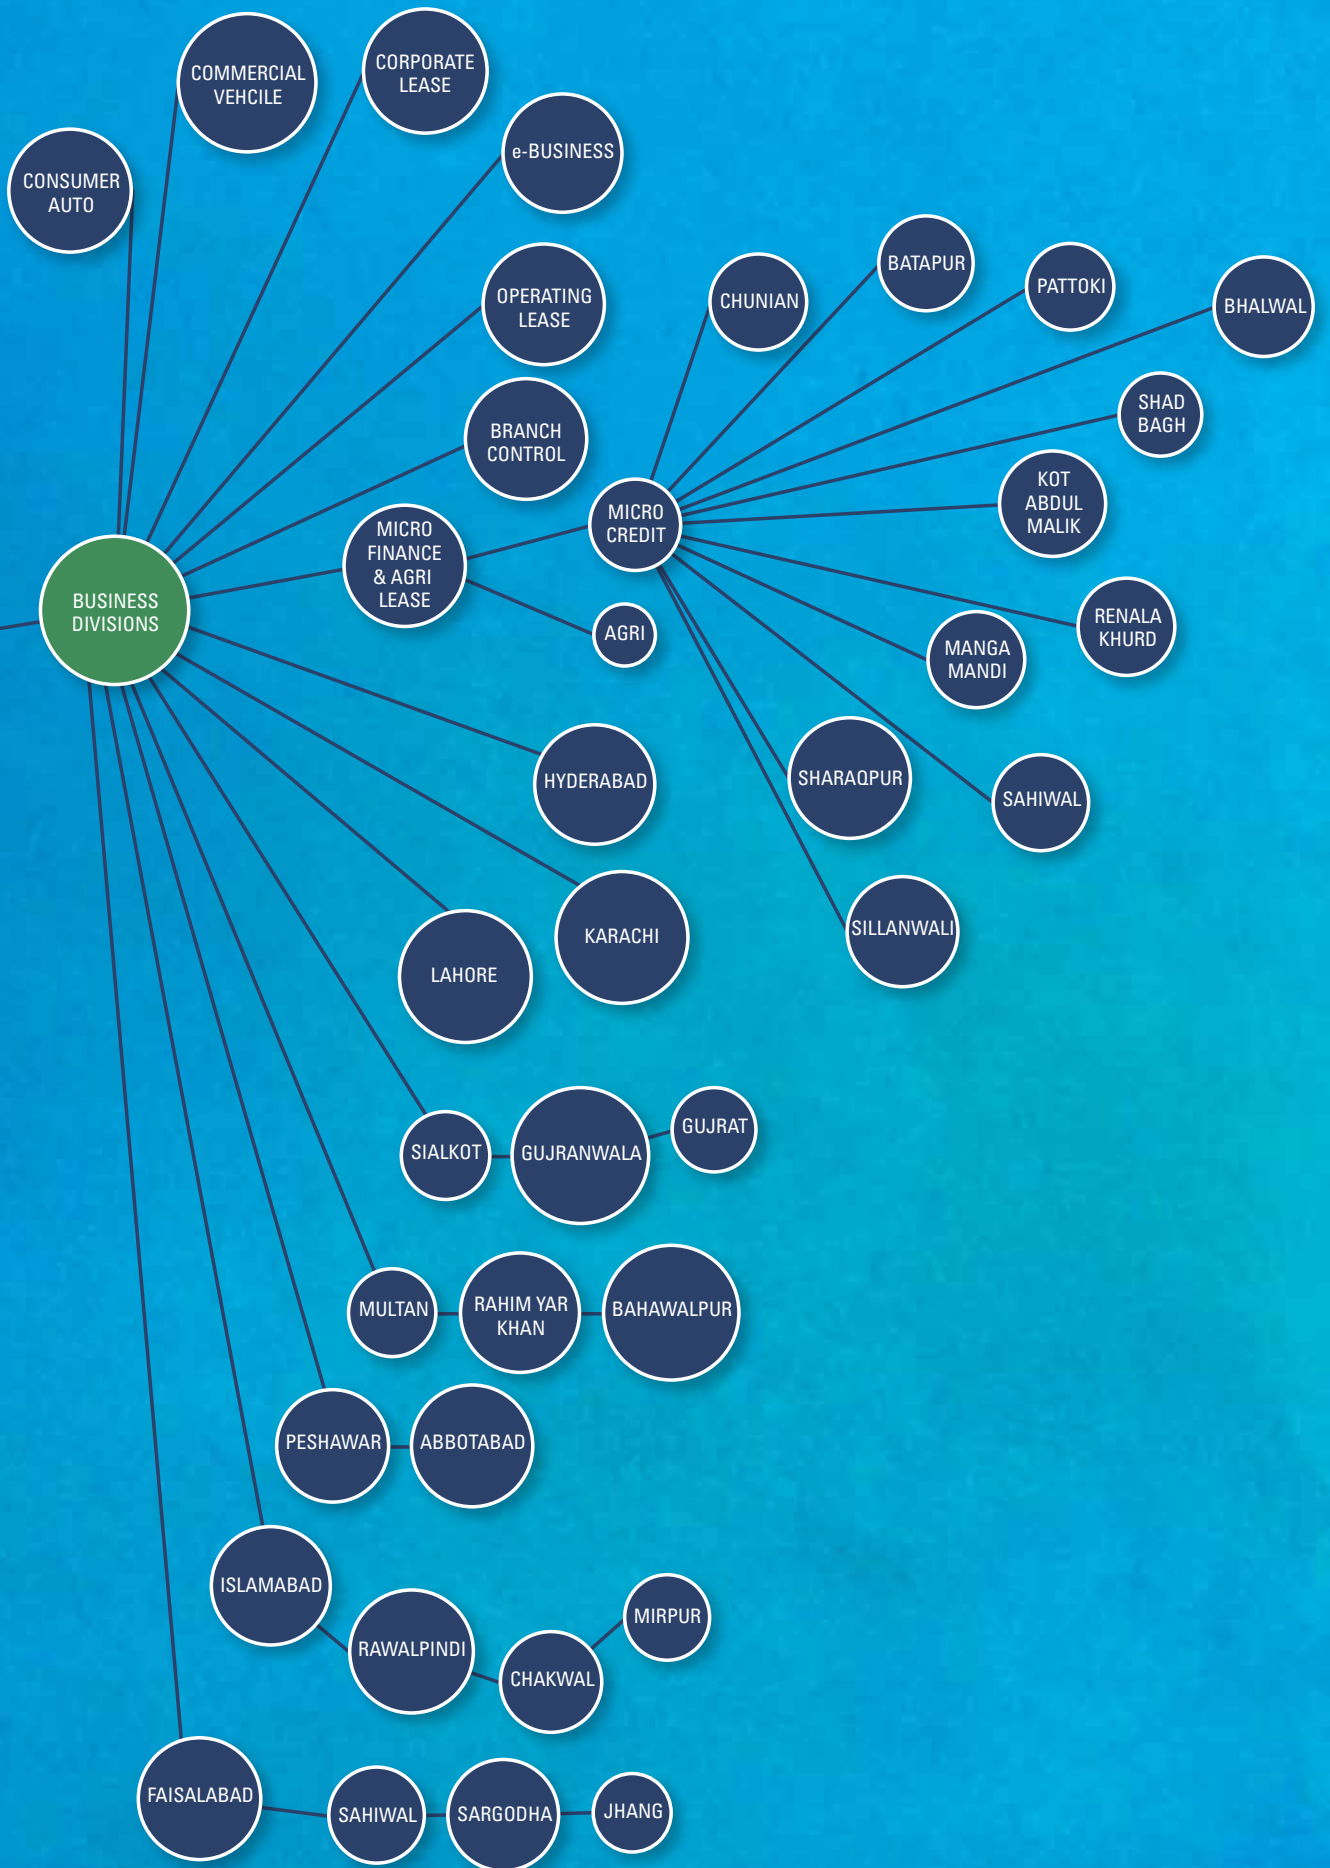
COMMERCIAL VEHCILE

CORPORATE LEASE

CONSUMER AUTO

e-BUSINESS

OPERATING LEASE

CHUNIAN

BATAPUR

PATTOKI

BHALWAL

SHAD BAGH

BRANCH CONTROL

KOT ABDUL MALIK

MICRO CREDIT

MICRO FINANCE & AGRI LEASE

BUSINESS DIVISIONS

AGRI

RENALA KHURD

MANGA MANDI

HYDERABAD

SHARAQPUR

SAHIWAL

KARACHI

SILLANWALI

LAHORE

SIALKOT

GUJRANWALA

GUJRAT

MULTAN

RAHIM YAR KHAN

BAHAWALPUR

PESHAWAR

ABBOTABAD

ISLAMABAD

MIRPUR

RAWALPINDI

CHAKWAL

FAISALABAD

SAHIWAL

SARGODHA

JHANG